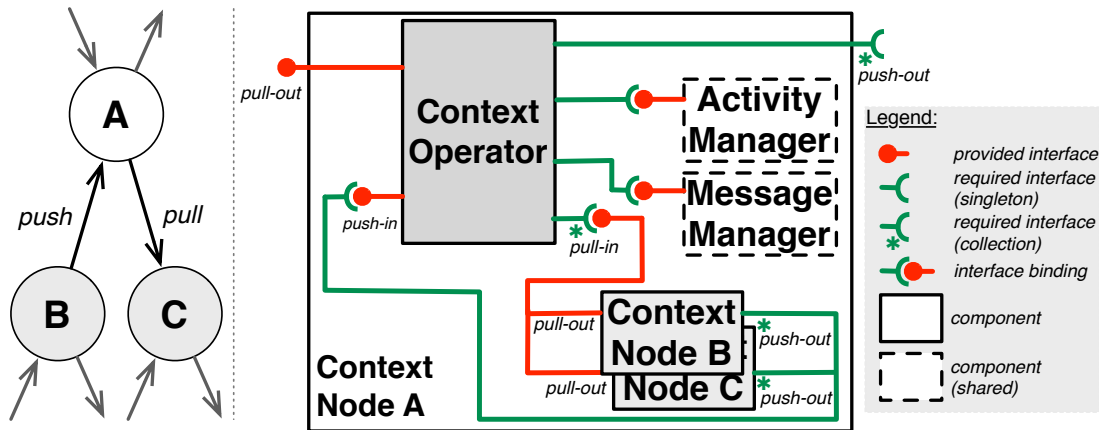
A

push

pull

B

C

pull-out

Context Operator

push-out

Activity Manager

Message Manager

push-in

pull-in

Context Node B

Node C

pull-out

pull-out

push-out

push-out

Context Node A

Legend:

provided interface

required interface (singleton)

required interface (collection)

interface binding

component

component (shared)